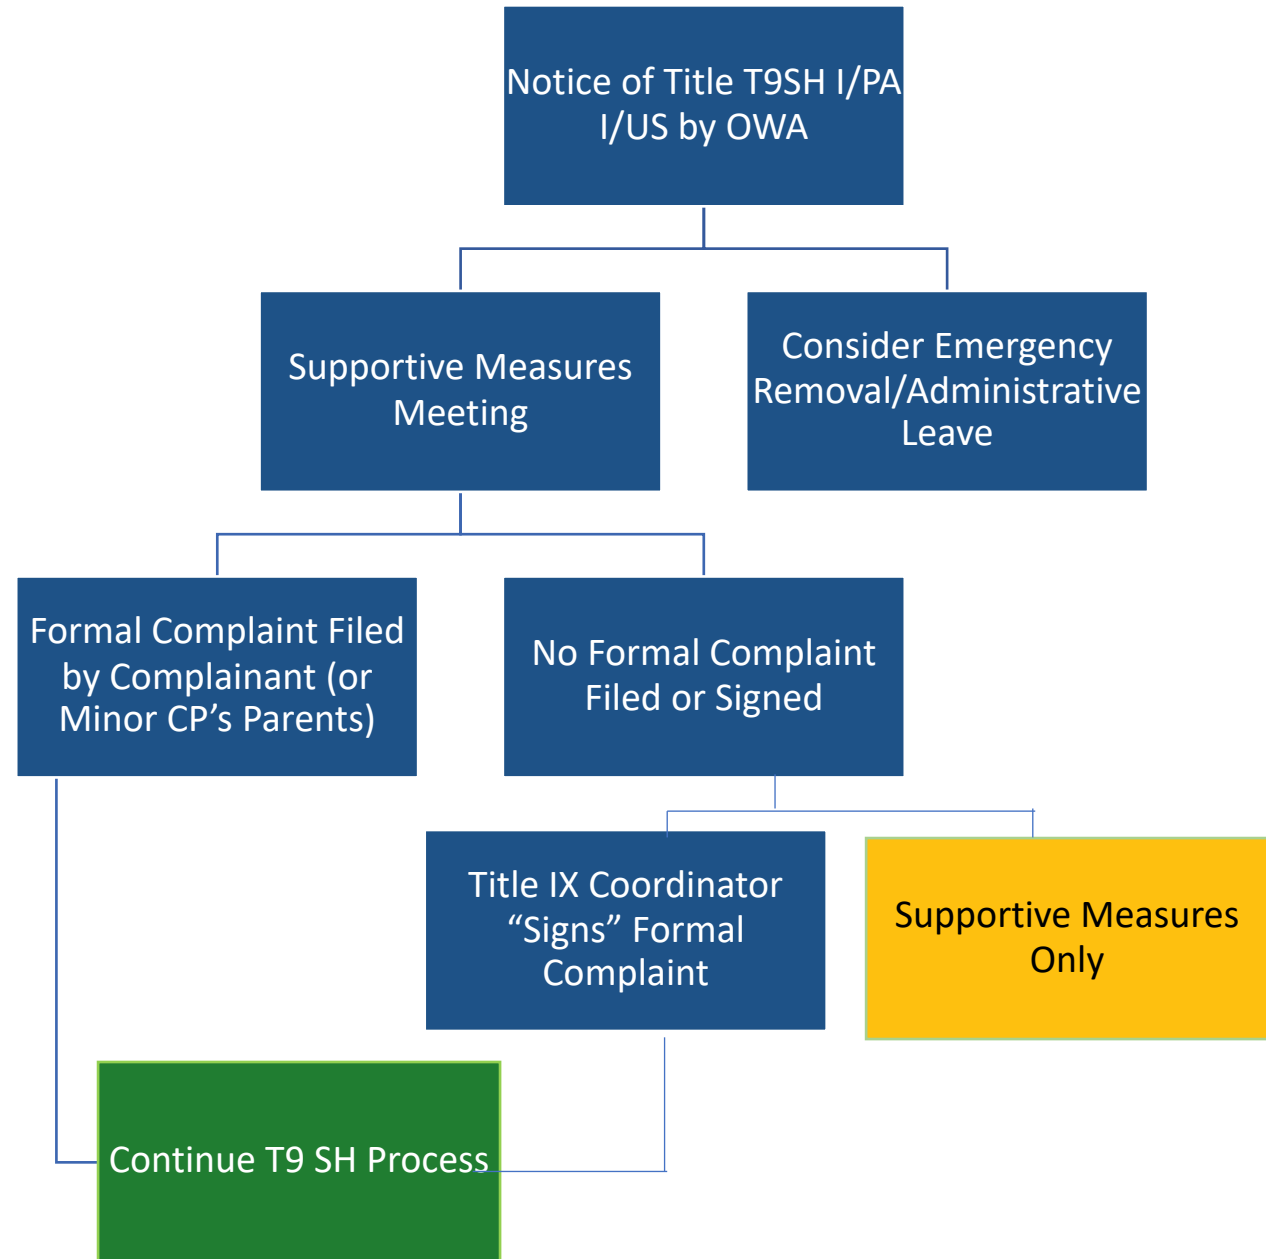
Notice of Title T9SH I/PA I/US by OWA

Supportive Measures Meeting

Consider Emergency Removal/Administrative Leave

Formal Complaint Filed by Complainant (or Minor CP’s Parents)

No Formal Complaint Filed or Signed

Title IX Coordinator “Signs” Formal Complaint

Supportive Measures Only

Continue T9 SH Process